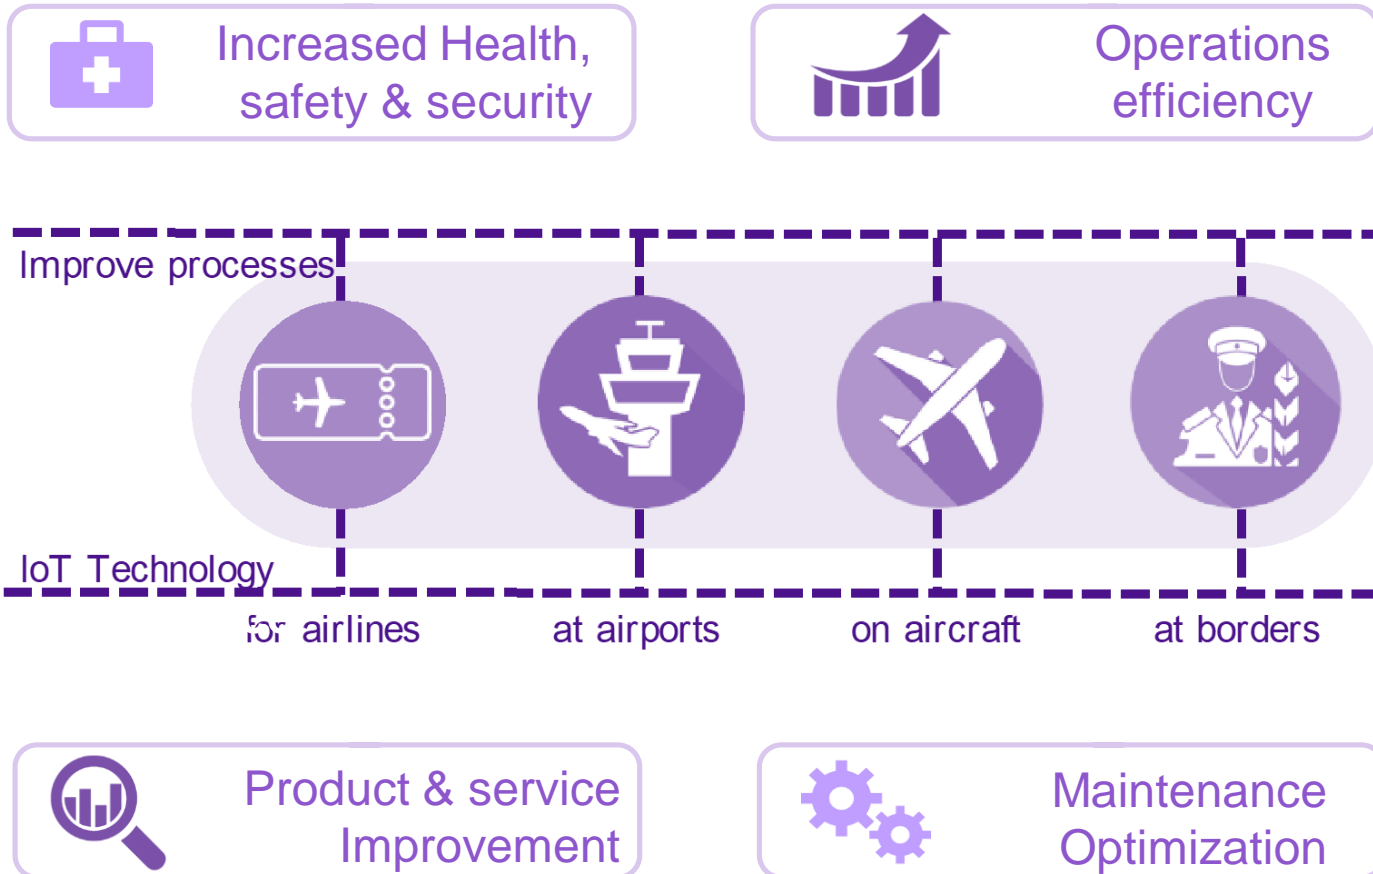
Increased Health, safety & security

Operations efficiency

Improve processes

IoT Technology

for airlines

at airports

on aircraft

at borders

Product & service Improvement

Maintenance Optimization